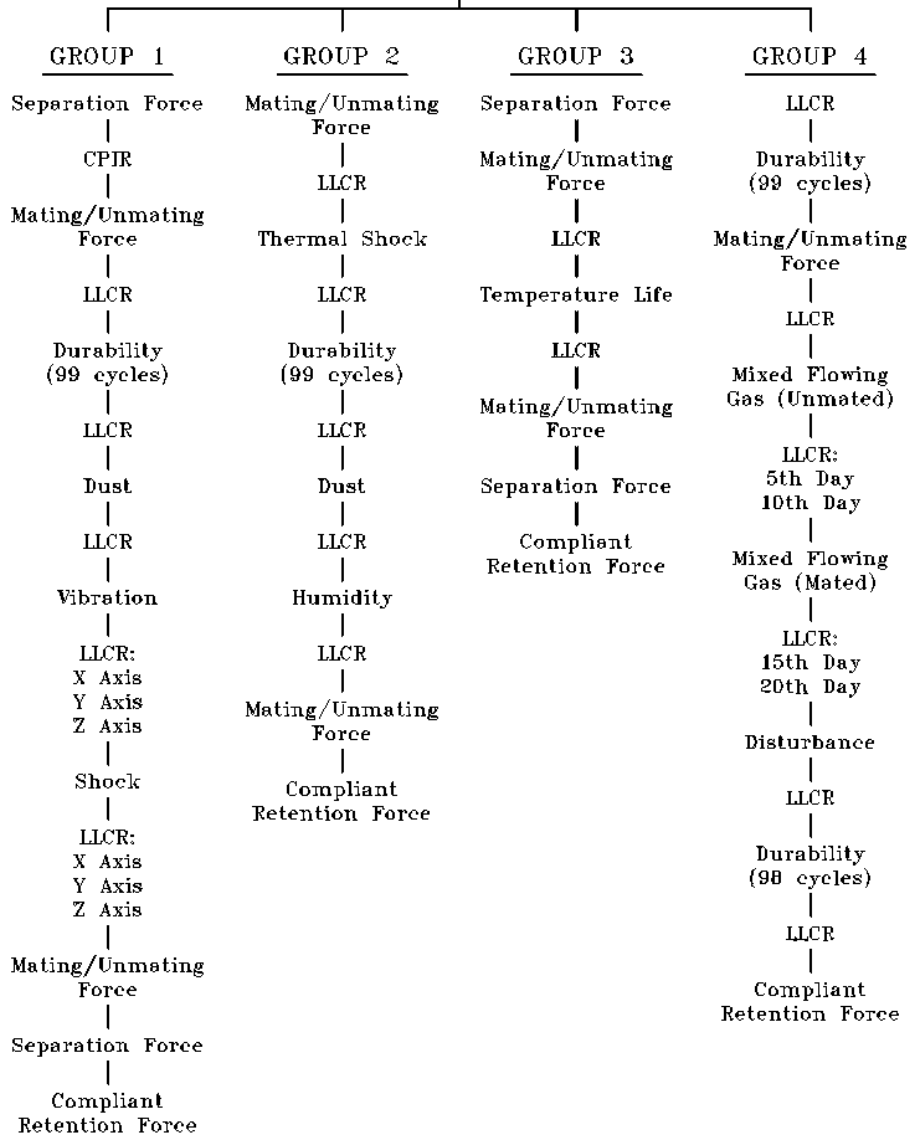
GROUP 1

Separation Force

CPIR

Mating/Unmating Force

LLCR

Durability (99 cycles)

LLCR

Dust

LLCR

Vibration

LLCR:
X Axis
Y Axis
Z Axis

Shock

LLCR:
X Axis
Y Axis
Z Axis

Mating/Unmating Force

Separation Force

Compliant Retention Force

GROUP 2

Mating/Unmating Force

LLCR

Thermal Shock

LLCR

Durability (99 cycles)

LLCR

Dust

LLCR

Humidity

LLCR

Mating/Unmating Force

Compliant Retention Force

GROUP 3

Separation Force

Mating/Unmating Force

LLCR

Temperature Life

LLCR

Mating/Unmating Force

Separation Force

Compliant Retention Force

GROUP 4

LLCR

Durability (99 cycles)

Mating/Unmating Force

LLCR

Mixed Flowing Gas (Unmated)

LLCR:
5th Day
10th Day

Mixed Flowing Gas (Mated)

LLCR:
15th Day
20th Day

Disturbance

LLCR

Durability (98 cycles)

LLCR

Compliant Retention Force